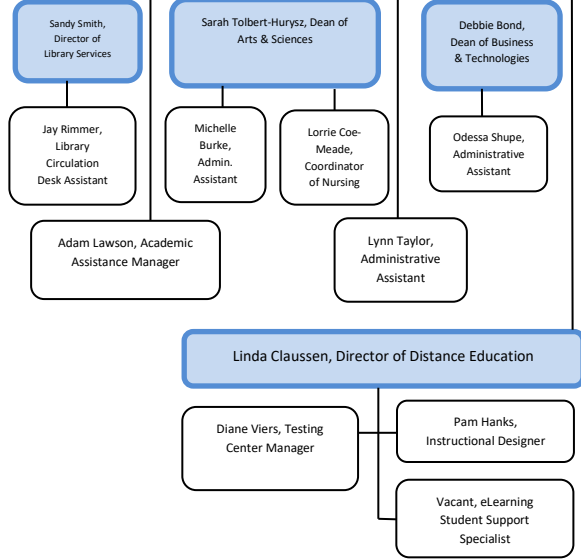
Sandy Smith, Director of Library Services

Sarah Tolbert-Hurysz, Dean of Arts & Sciences

Debbie Bond, Dean of Business & Technologies

Jay Rimmer, Library Circulation Desk Assistant

Michelle Burke, Admin. Assistant

Lorrie Coe-Meade, Coordinator of Nursing

Odessa Shupe, Administrative Assistant

Adam Lawson, Academic Assistance Manager

Lynn Taylor, Administrative Assistant

Linda Claussen, Director of Distance Education

Diane Viers, Testing Center Manager

Pam Hanks, Instructional Designer

Vacant, eLearning Student Support Specialist